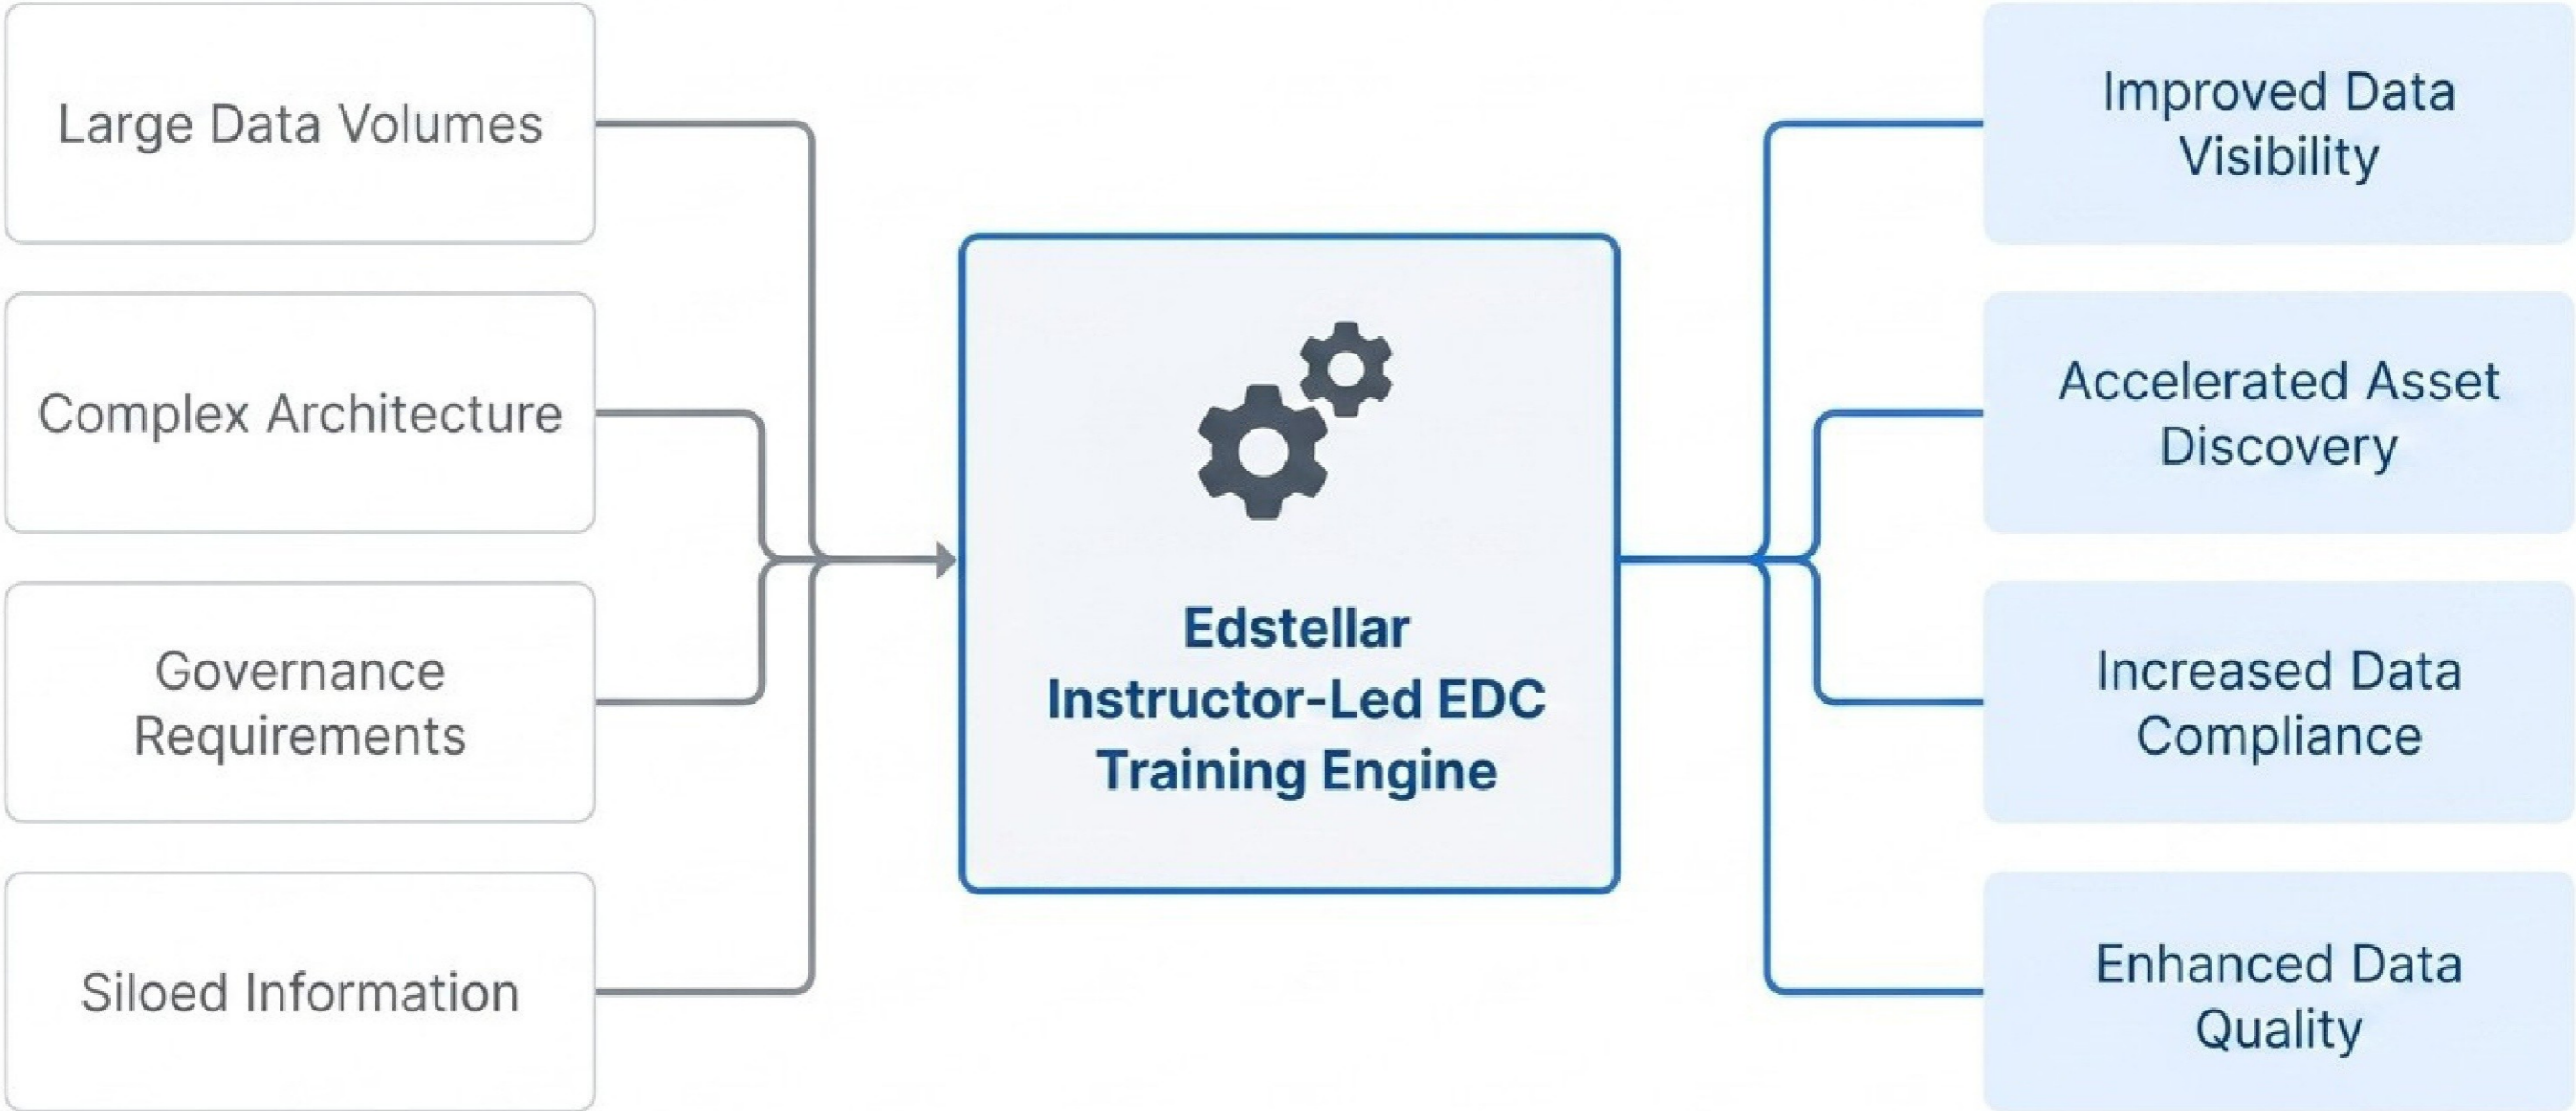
Large Data Volumes

Complex Architecture

Governance Requirements

Siloed Information

Edstellar Instructor-Led EDC Training Engine

Improved Data Visibility

Accelerated Asset Discovery

Increased Data Compliance

Enhanced Data Quality